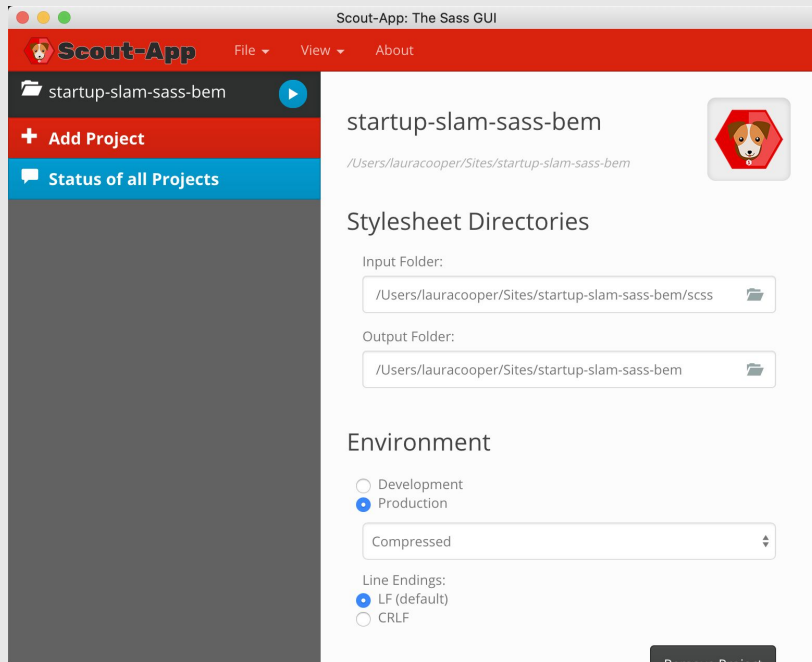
Scout-App: The Sass GUI

Scout-App File View About

startup-slam-sass-bem

Add Project

Status of all Projects

startup-slam-sass-bem

/Users/lauracooper/Sites/startup-slam-sass-bem

Stylesheet Directories

Input Folder:

/Users/lauracooper/Sites/startup-slam-sass-bem/scss

Output Folder:

/Users/lauracooper/Sites/startup-slam-sass-bem

Environment

Development
Production

Compressed

Line Endings:
LF (default)
CRLF

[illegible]